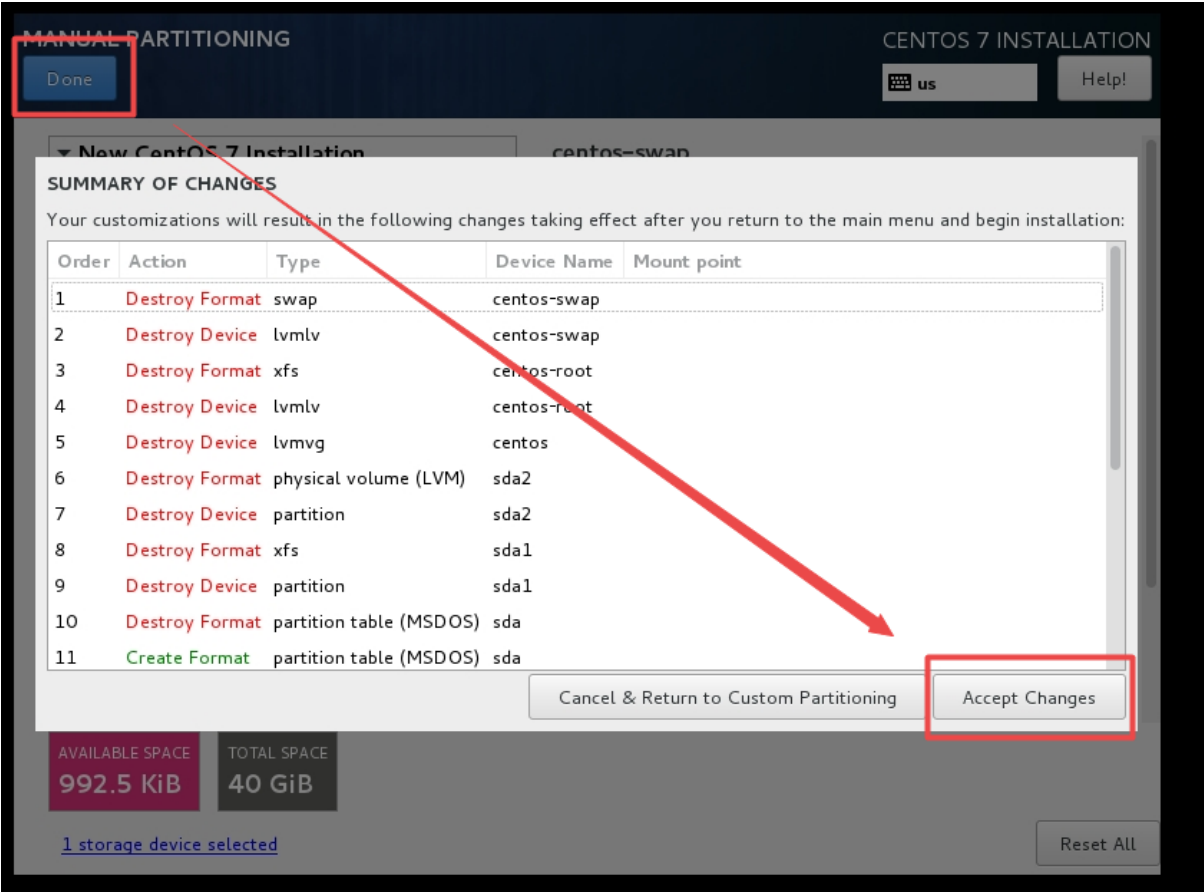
MANUAL PARTITIONING

Done

CENTOS 7 INSTALLATION

us

Help!

New CentOS 7 Installation

centos-swap

SUMMARY OF CHANGES

Your customizations will result in the following changes taking effect after you return to the main menu and begin installation:

| Order | Action | Type | Device Name | Mount point |
|---|---|---|---|---|
| 1 | Destroy Format | swap | centos-swap | |
| 2 | Destroy Device | lvmlv | centos-swap | |
| 3 | Destroy Format | xfs | centos-root | |
| 4 | Destroy Device | lvmlv | centos-root | |
| 5 | Destroy Device | lvmvg | centos | |
| 6 | Destroy Format | physical volume (LVM) | sda2 | |
| 7 | Destroy Device | partition | sda2 | |
| 8 | Destroy Format | xfs | sda1 | |
| 9 | Destroy Device | partition | sda1 | |
| 10 | Destroy Format | partition table (MSDOS) | sda | |
| 11 | Create Format | partition table (MSDOS) | sda | |

Cancel & Return to Custom Partitioning

Accept Changes

AVAILABLE SPACE
992.5 KiB

TOTAL SPACE
40 GiB

1 storage device selected

Reset All